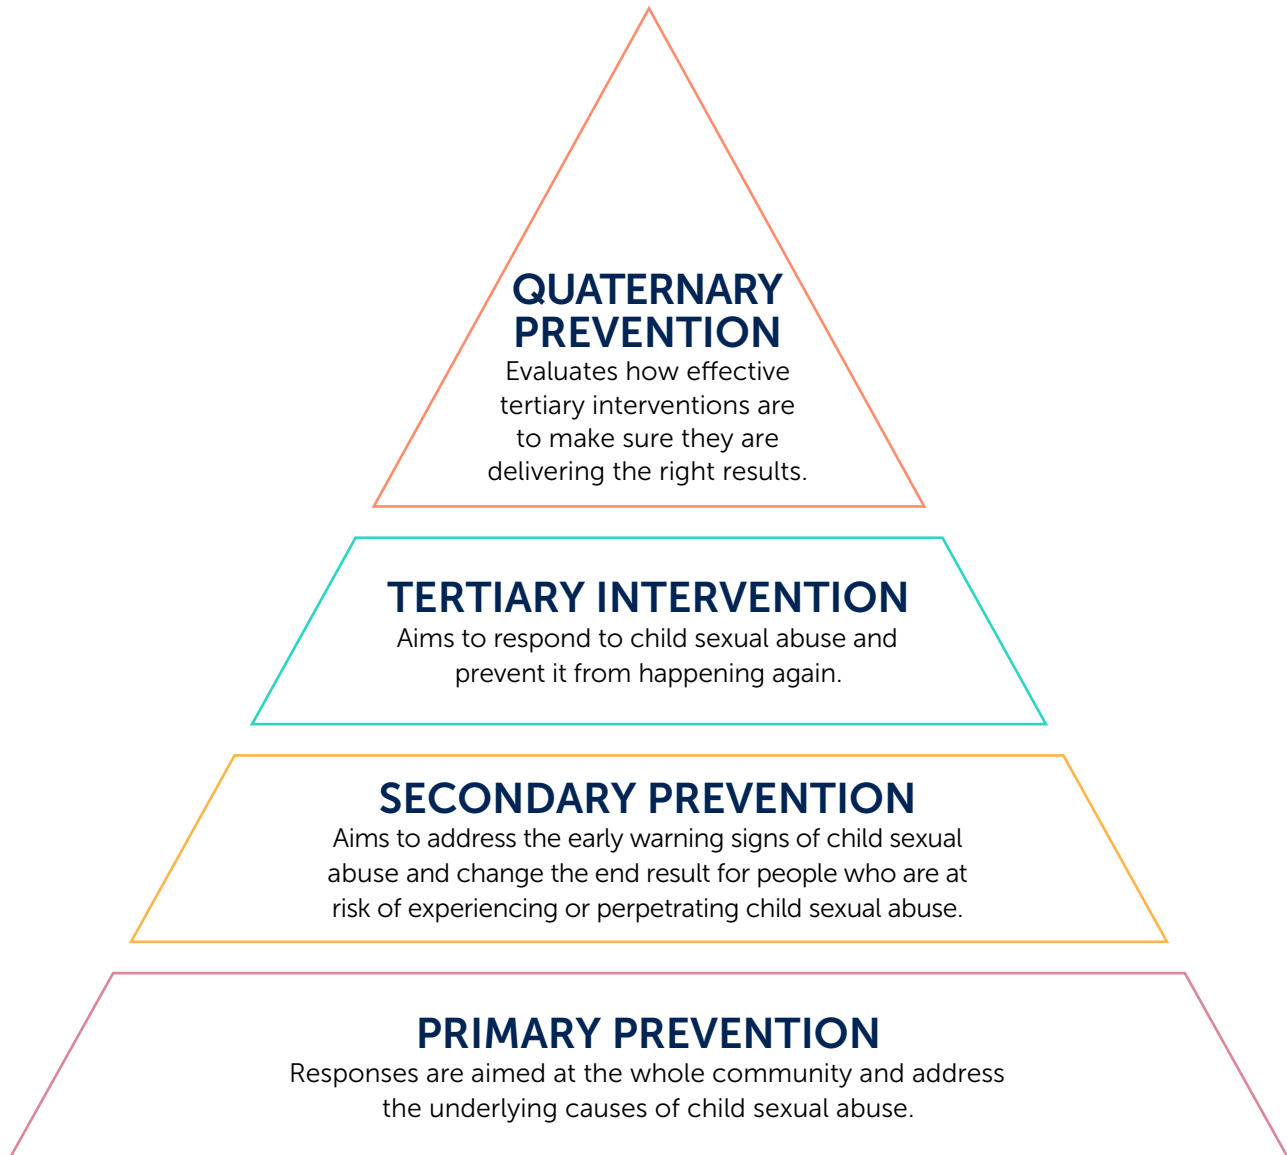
QUATERNARY PREVENTION

Evaluates how effective tertiary interventions are to make sure they are delivering the right results.

TERTIARY INTERVENTION

Aims to respond to child sexual abuse and prevent it from happening again.

SECONDARY PREVENTION

Aims to address the early warning signs of child sexual abuse and change the end result for people who are at risk of experiencing or perpetrating child sexual abuse.

PRIMARY PREVENTION

Responses are aimed at the whole community and address the underlying causes of child sexual abuse.